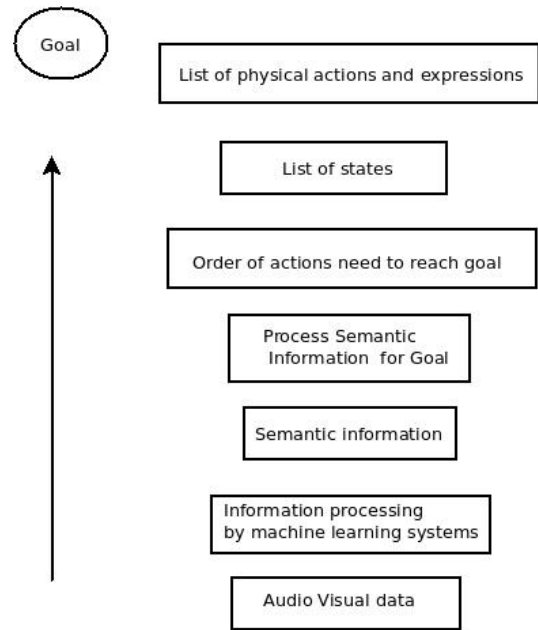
Goal

List of physical actions and expressions

List of states

Order of actions need to reach goal

Process Semantic Information for Goal

Semantic information

Information processing by machine learning systems

Audio Visual data